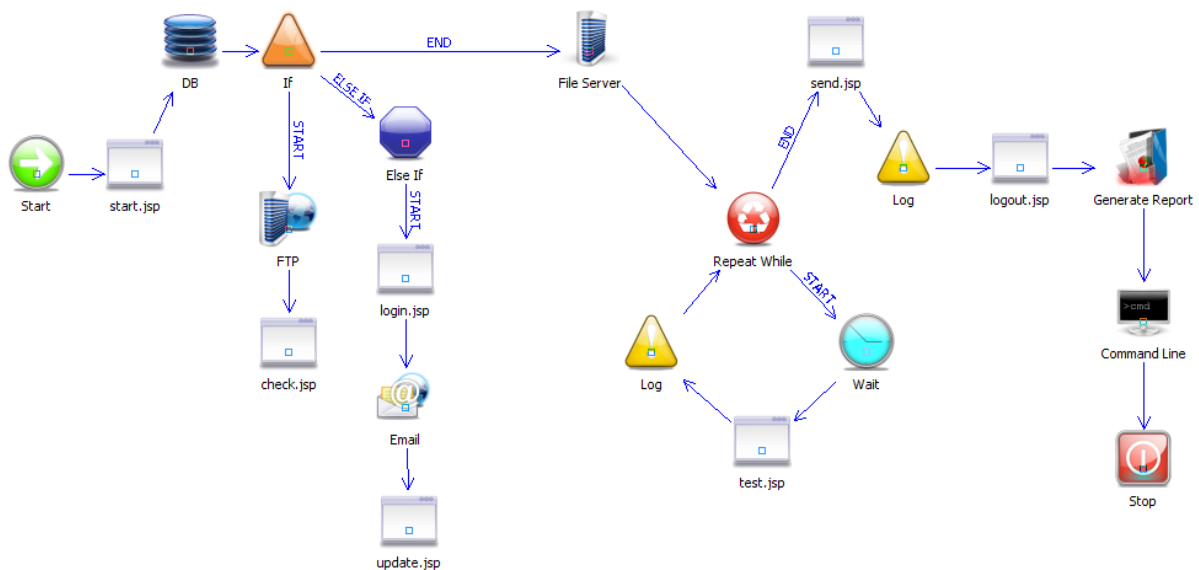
DB

If

END

File Server

send.jsp

ELSE IF

START

Else If

END

Log

logout.jsp

Generate Report

Start

start.jsp

FTP

START

login.jsp

Repeat While

START

check.jsp

>cmd

Command Line

Email

Log

Wait

test.jsp

Stop

update.jsp